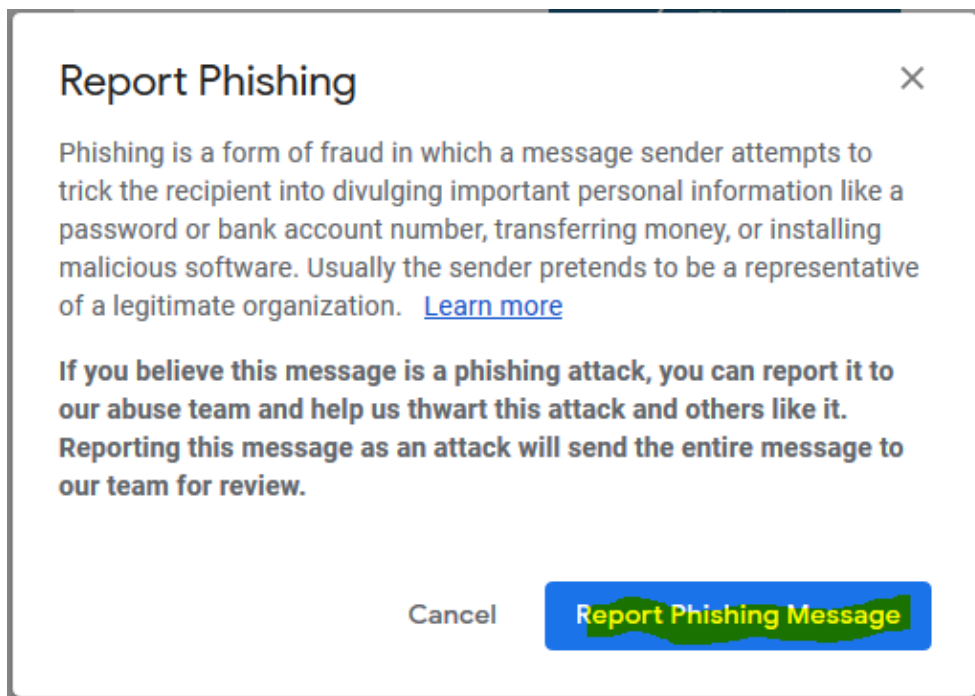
Report Phishing

×

Phishing is a form of fraud in which a message sender attempts to trick the recipient into divulging important personal information like a password or bank account number, transferring money, or installing malicious software. Usually the sender pretends to be a representative of a legitimate organization. Learn more

If you believe this message is a phishing attack, you can report it to our abuse team and help us thwart this attack and others like it. Reporting this message as an attack will send the entire message to our team for review.

Cancel

Report Phishing Message